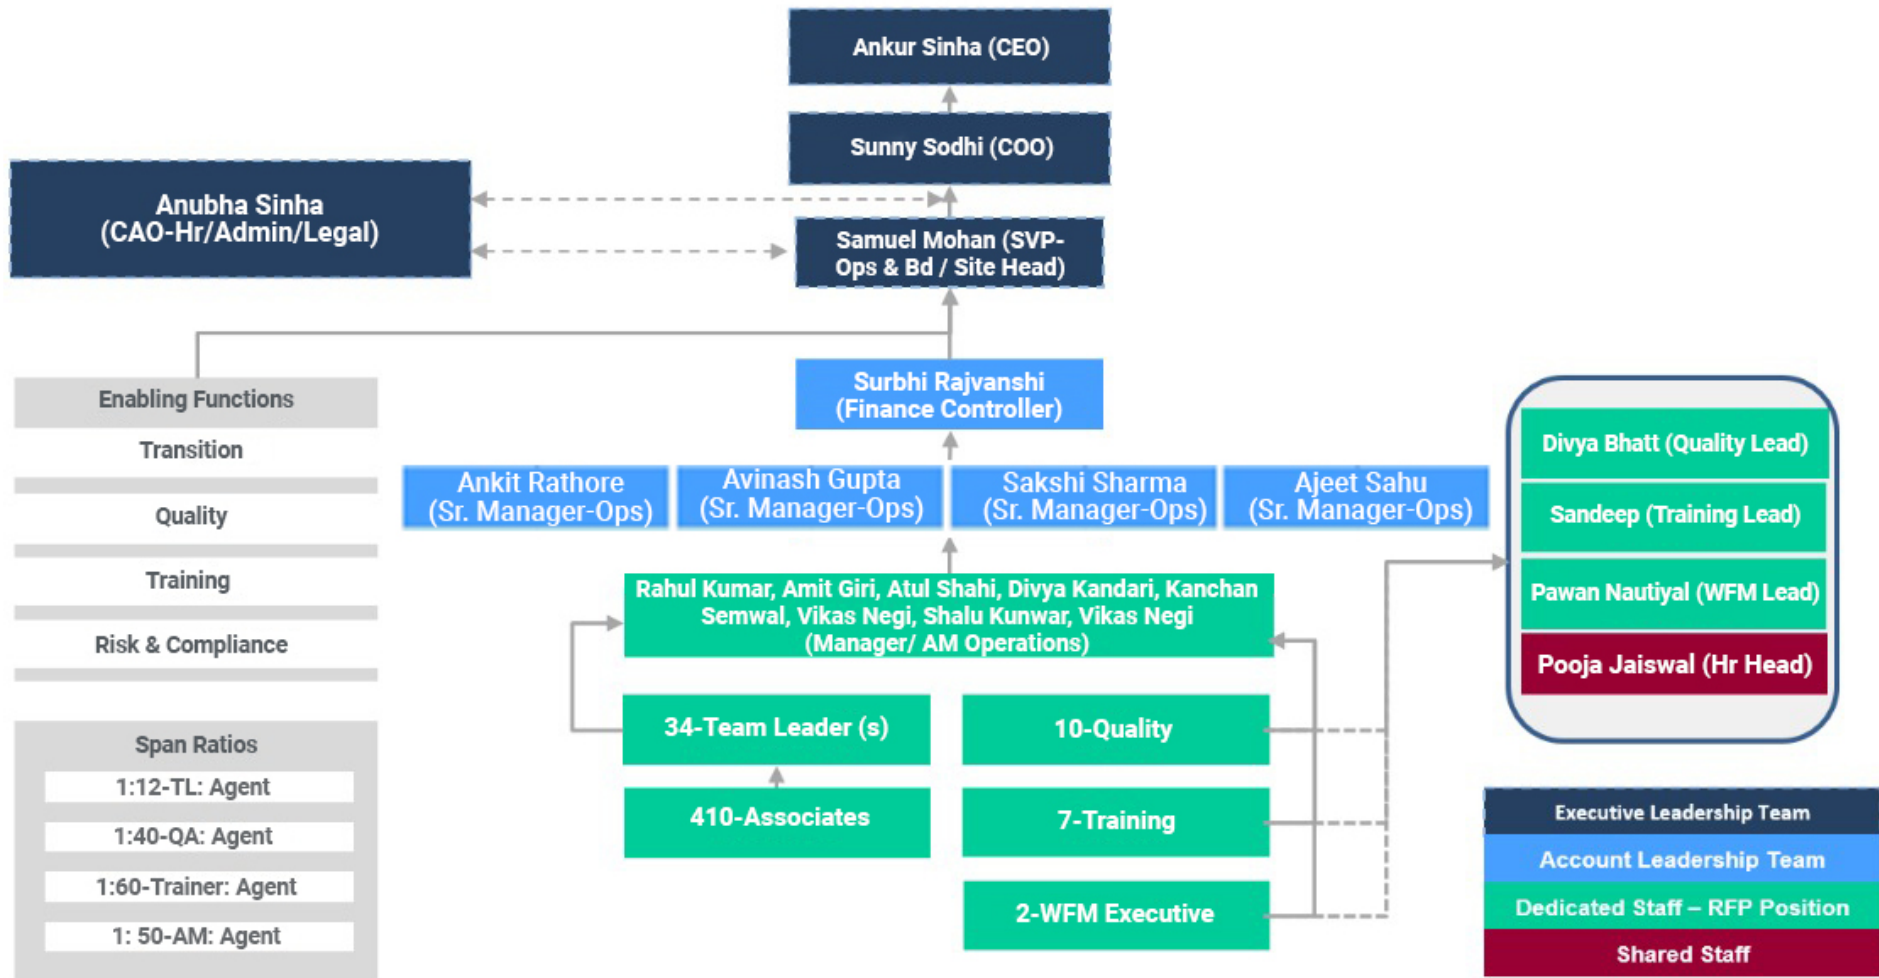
Ankur Sinha (CEO)

Sunny Sodhi (COO)

Anubha Sinha (CAO-Hr/Admin/Legal)

Samuel Mohan (SVP-Ops & Bd / Site Head)

Surbhi Rajvanshi (Finance Controller)

Enabling Functions

Transition

Quality

Training

Risk & Compliance

Ankit Rathore (Sr. Manager-Ops)

Avinash Gupta (Sr. Manager-Ops)

Sakshi Sharma (Sr. Manager-Ops)

Ajeet Sahu (Sr. Manager-Ops)

Divya Bhatt (Quality Lead)

Sandeep (Training Lead)

Pawan Nautiyal (WFM Lead)

Pooja Jaiswal (Hr Head)

Rahul Kumar, Amit Giri, Atul Shahi, Divya Kandari, Kanchan Semwal, Vikas Negi, Shalu Kunwar, Vikas Negi (Manager/ AM Operations)

34-Team Leader (s)

10-Quality

410-Associates

7-Training

2-WFM Executive

Span Ratios

1:12-TL: Agent

1:40-QA: Agent

1:60-Trainer: Agent

1: 50-AM: Agent

Executive Leadership Team

Account Leadership Team

Dedicated Staff – RFP Position

Shared Staff